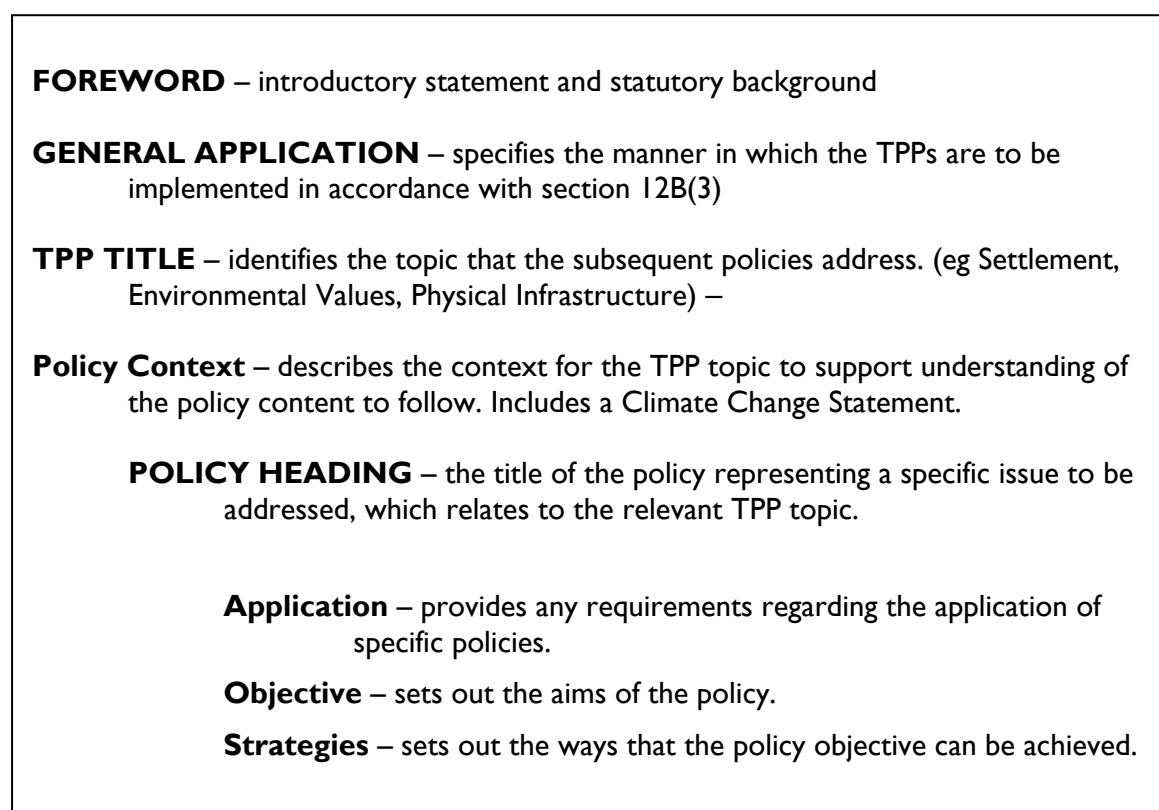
**FOREWORD** – introductory statement and statutory background

**GENERAL APPLICATION** – specifies the manner in which the TPPs are to be implemented in accordance with section 12B(3)

**TPP TITLE** – identifies the topic that the subsequent policies address. (eg Settlement, Environmental Values, Physical Infrastructure) –

**Policy Context** – describes the context for the TPP topic to support understanding of the policy content to follow. Includes a Climate Change Statement.

**POLICY HEADING** – the title of the policy representing a specific issue to be addressed, which relates to the relevant TPP topic.

**Application** – provides any requirements regarding the application of specific policies.

**Objective** – sets out the aims of the policy.

**Strategies** – sets out the ways that the policy objective can be achieved.